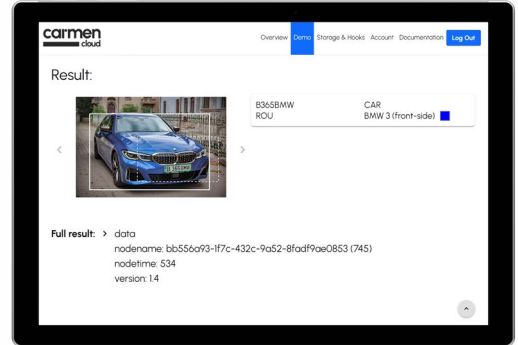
carmen cloud

Overview Demo Storage & Hooks Account Documentation Log Out

Result:

B365BMW CAR
ROU BMW 3 (front-side)

Full result: › data
nodename: bb556a93-1f7c-432c-9a52-8fadf9ae0853 (745)
nodetime: 534
version: 1.4